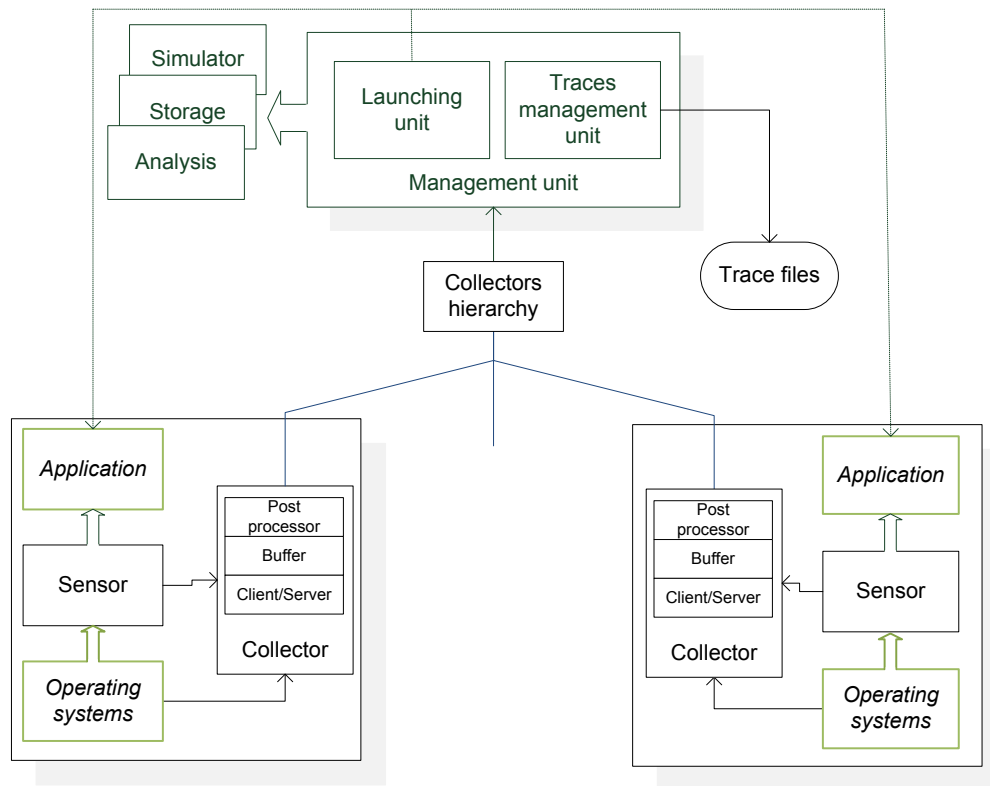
Simulator

Storage

Analysis

Launching unit

Traces management unit

Management unit

Trace files

Collectors hierarchy

Application

Sensor

Operating systems

Post processor

Buffer

Client/Server

Collector

Post processor

Buffer

Client/Server

Collector

Application

Sensor

Operating systems